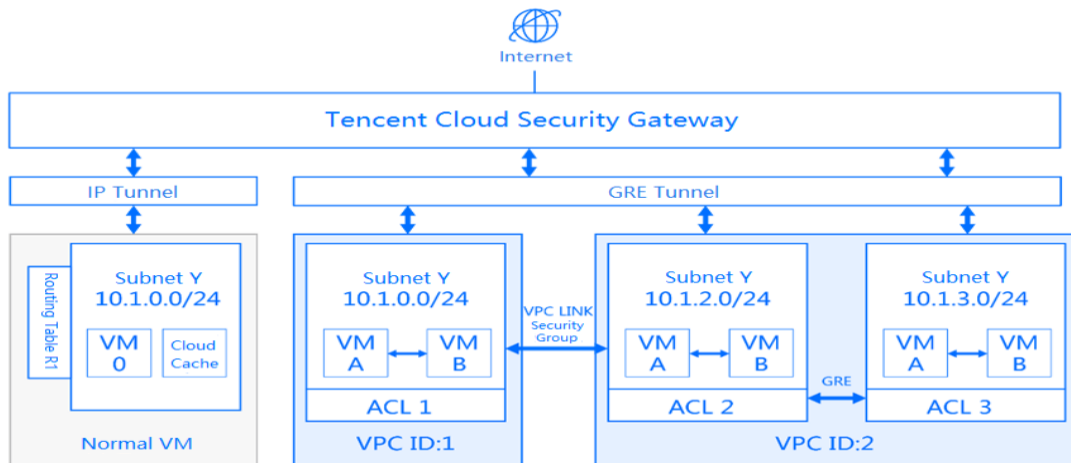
Internet

Tencent Cloud Security Gateway

IP Tunnel

GRE Tunnel

Routing Table R1

Subnet Y
10.1.0.0/24

VM
0

Cloud
Cache

Normal VM

Subnet Y
10.1.0.0/24

VM
A

VM
B

ACL 1

VPC ID:1

VPC LINK
Security
Group

Subnet Y
10.1.2.0/24

VM
A

VM
B

ACL 2

GRE

Subnet Y
10.1.3.0/24

VM
A

VM
B

ACL 3

VPC ID:2